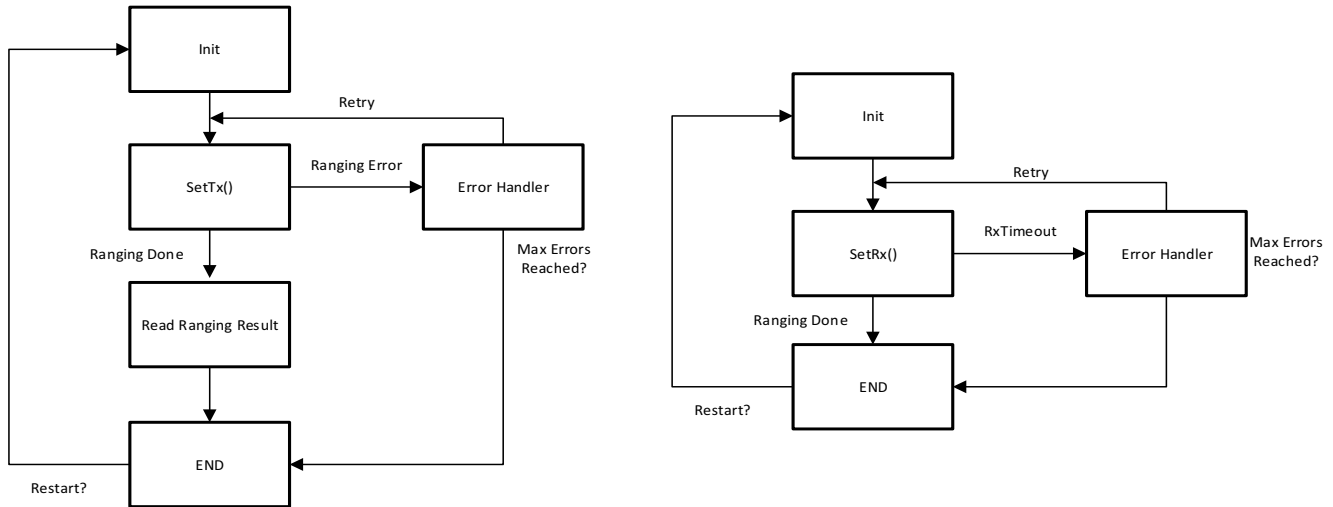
Init

Retry

SetTx()

Ranging Error

Error Handler

Ranging Done

Max Errors Reached?

Read Ranging Result

END

Restart?

Init

Retry

SetRx()

RxTimeout

Error Handler

Max Errors Reached?

Ranging Done

END

Restart?